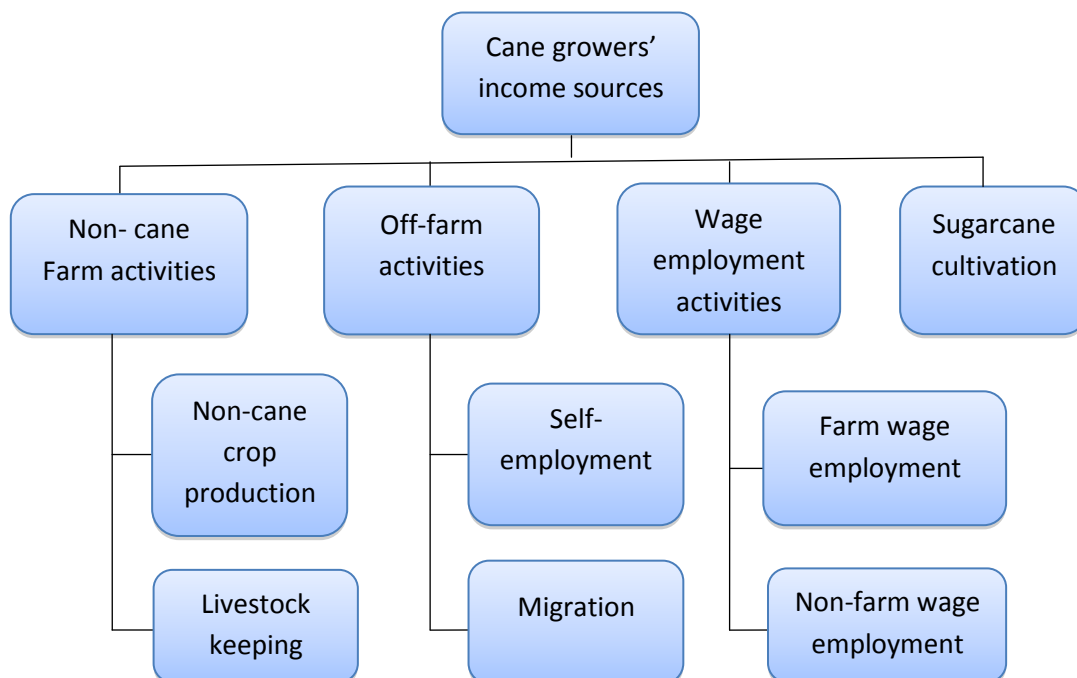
Cane growers' income sources

Non- cane Farm activities

Off-farm activities

Wage employment activities

Sugarcane cultivation

Non-cane crop production

Livestock keeping

Self-employment

Migration

Farm wage employment

Non-farm wage employment